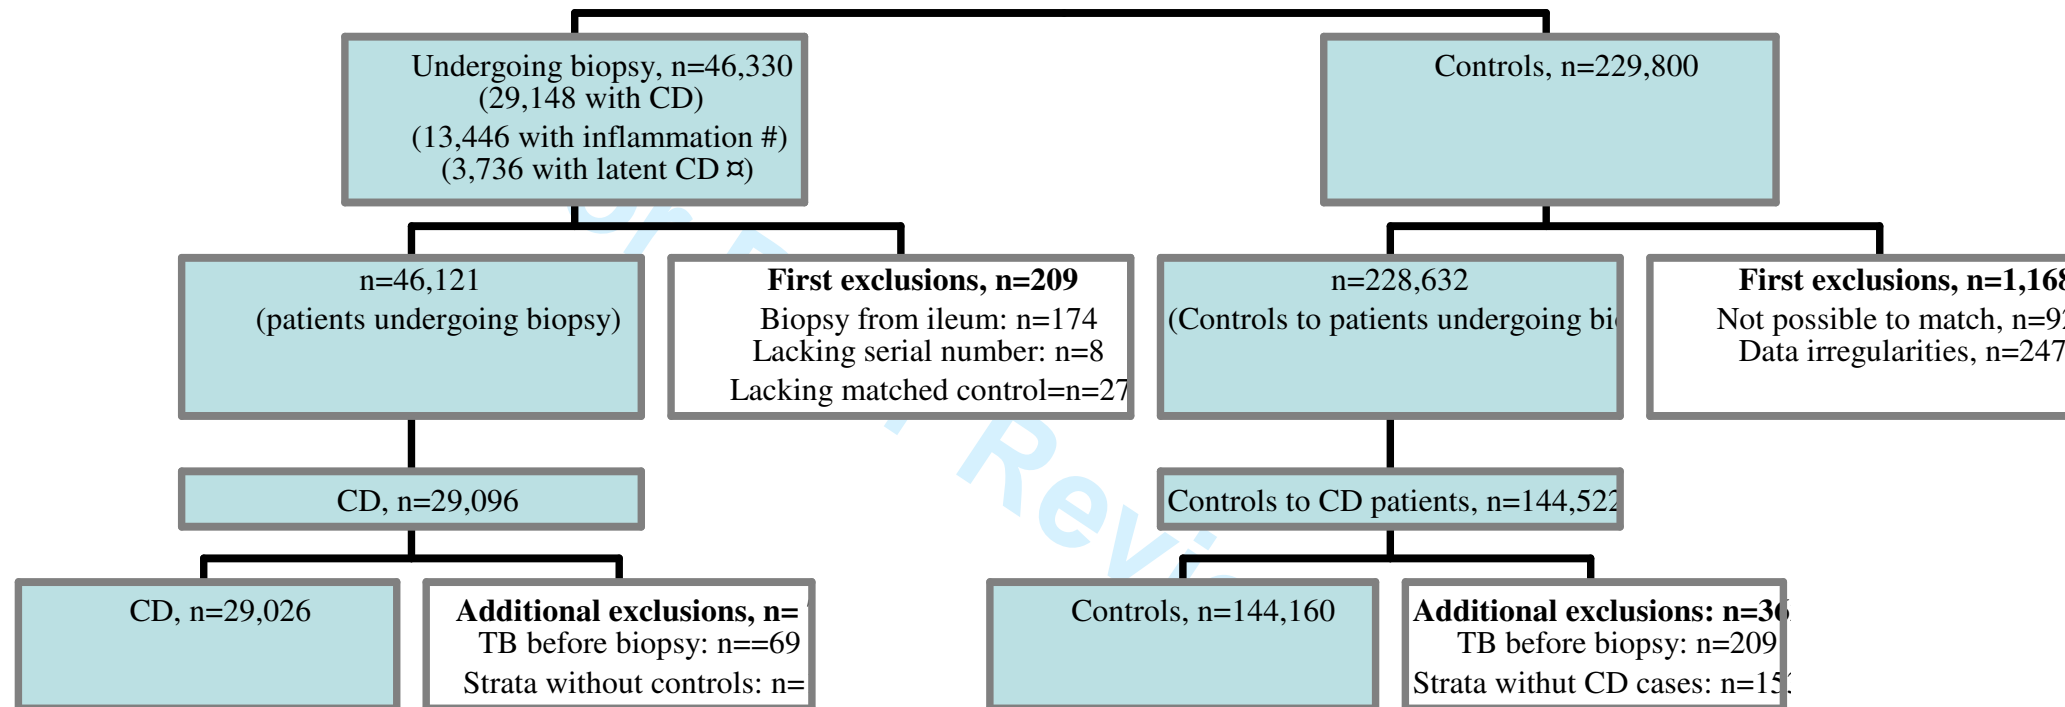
Undergoing biopsy, n=46,330
(29,148 with CD)
(13,446 with inflammation #)
(3,736 with latent CD ¤)

Controls, n=229,800

n=46,121
(patients undergoing biopsy)

First exclusions, n=209
Biopsy from ileum: n=174
Lacking serial number: n=8
Lacking matched control=n=27

n=228,632
(Controls to patients undergoing bi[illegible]

First exclusions, n=1,16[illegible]
Not possible to match, n=9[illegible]
Data irregularities, n=247

CD, n=29,096

Controls to CD patients, n=144,52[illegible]

CD, n=29,026

Additional exclusions, n= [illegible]
TB before biopsy: n==69
Strata without controls: n=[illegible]

Controls, n=144,160

Additional exclusions: n=3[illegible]
TB before biopsy: n=209
Strata withut CD cases: n=15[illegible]

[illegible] Review